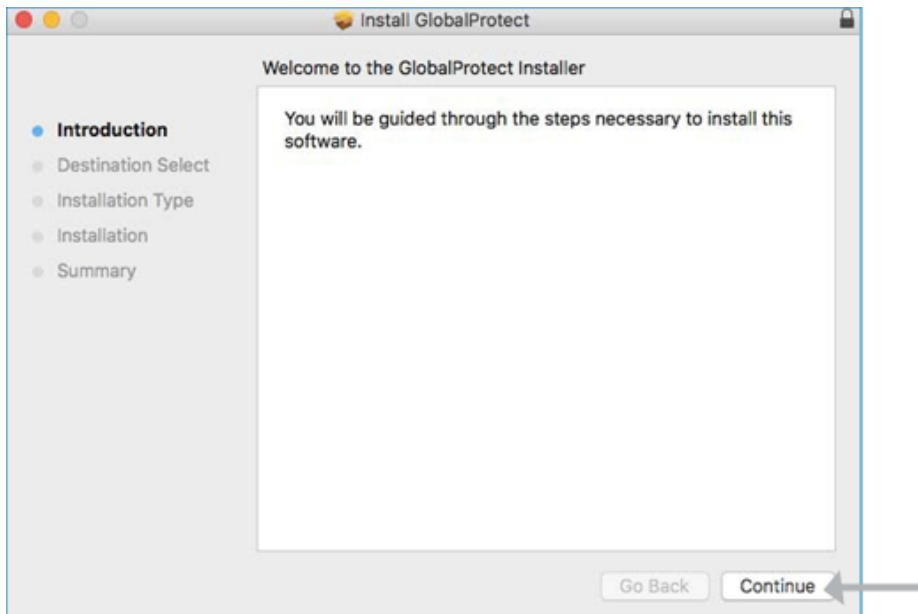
Install GlobalProtect

Welcome to the GlobalProtect Installer

Introduction
Destination Select
Installation Type
Installation
Summary

You will be guided through the steps necessary to install this software.

Go Back
Continue